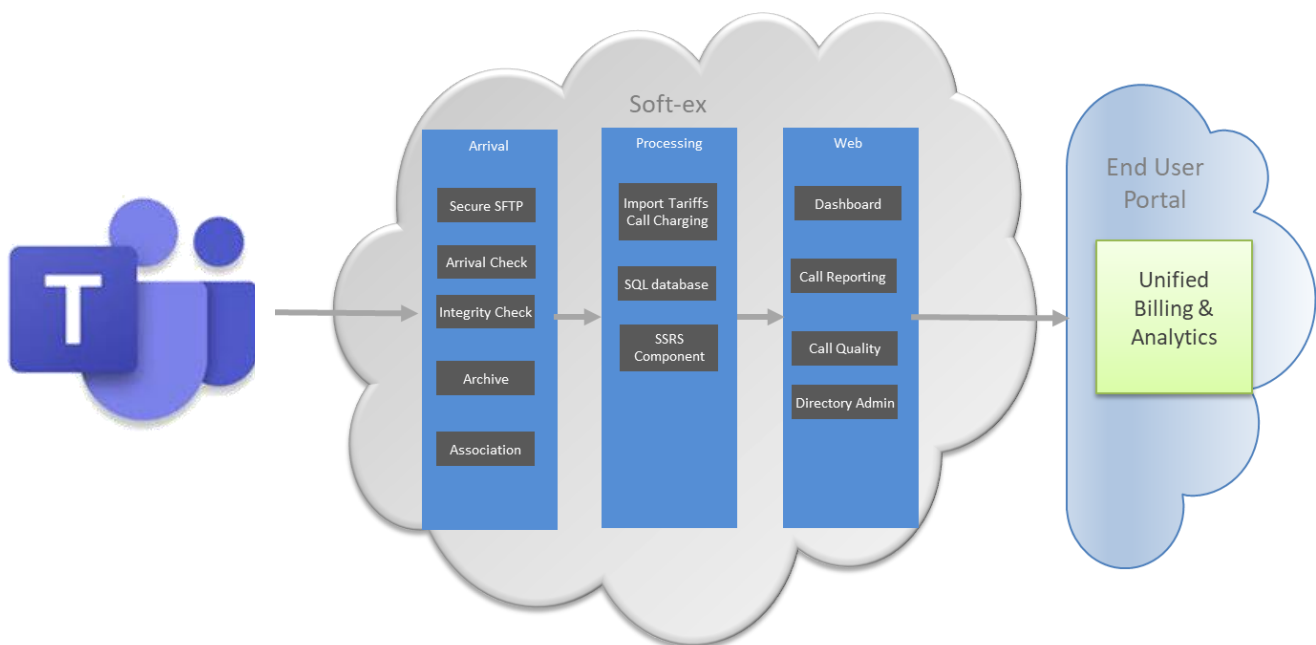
T

Soft-ex

Arrival

Secure SFTP

Arrival Check

Integrity Check

Archive

Association

Processing

Import Tariffs Call Charging

SQL database

SSRS Component

Web

Dashboard

Call Reporting

Call Quality

Directory Admin

End User Portal

Unified Billing & Analytics